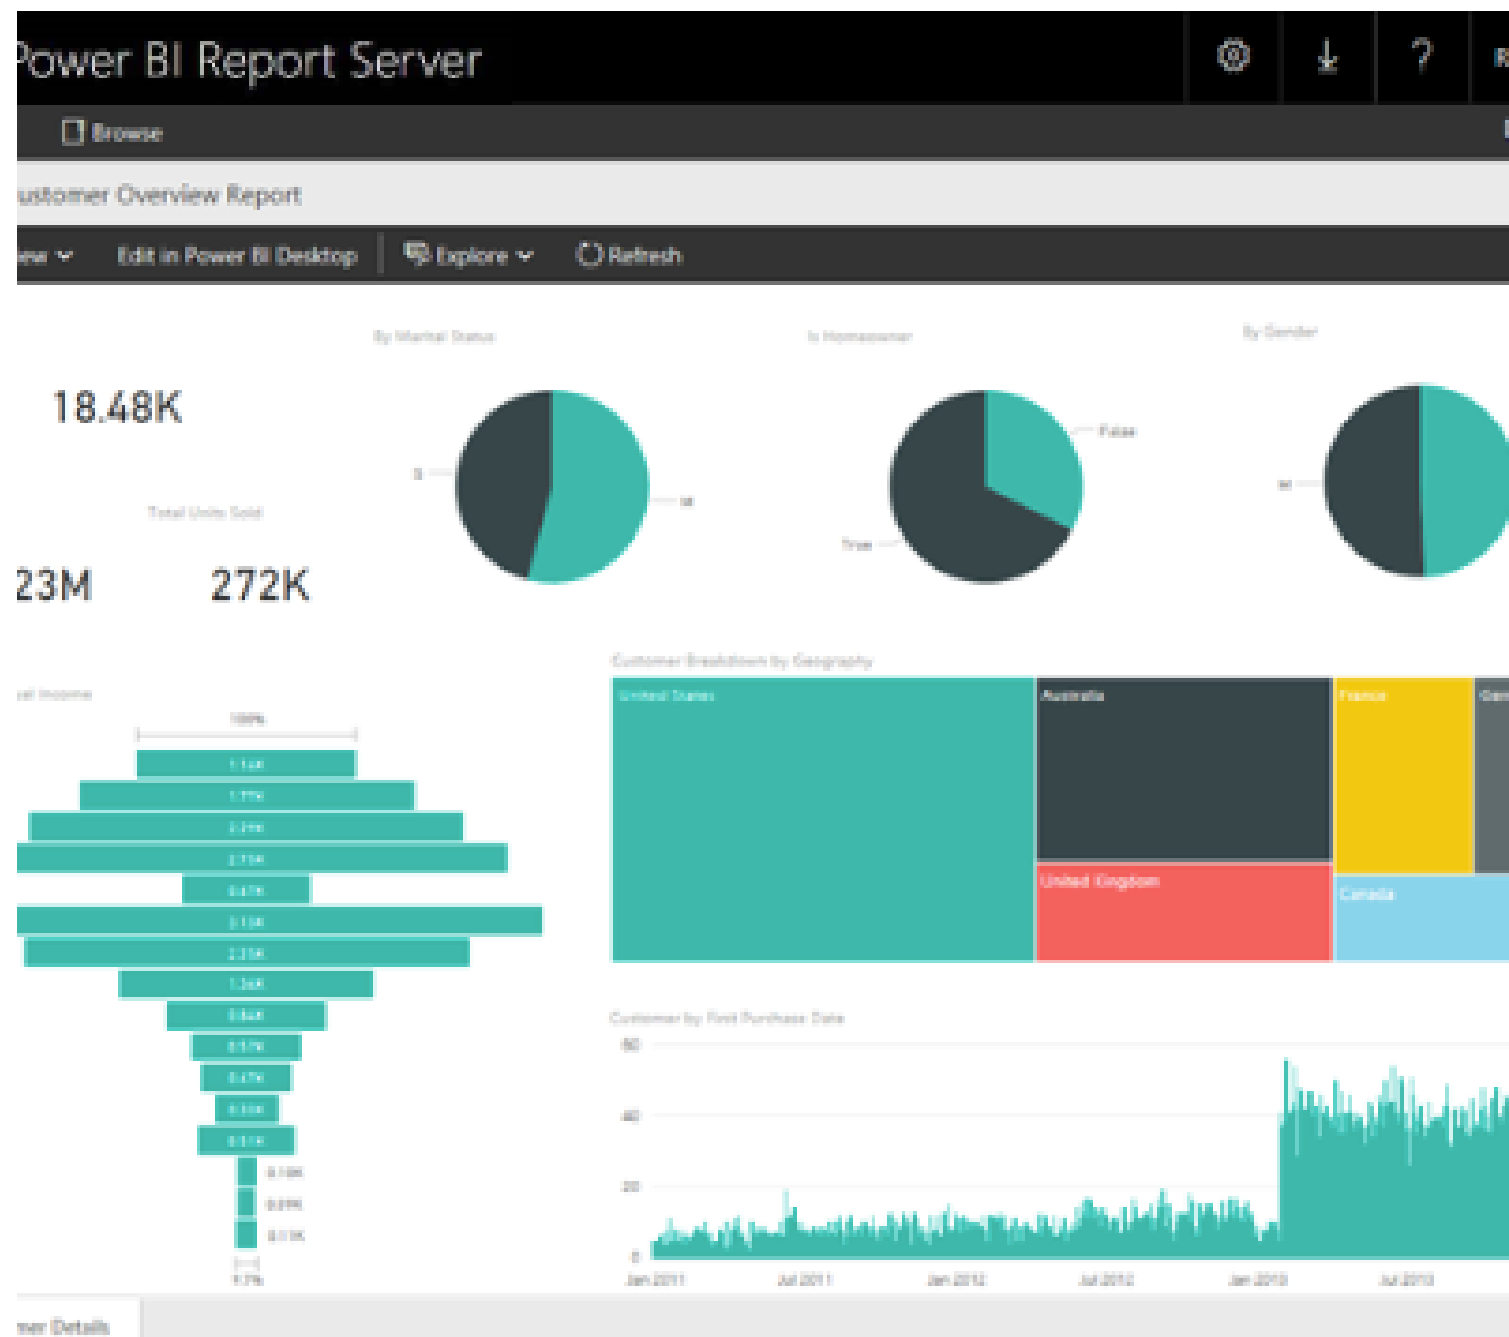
Power BI Report Server

Browse

ustomer Overview Report

ew

Edit in Power BI Desktop

Explore

Refresh

By Marital Status

Is Homeowner

By Gender

18.48K

S

M

False

True

M

Total Units Sold

23M

272K

Customer Breakdown by Geography

United States

Australia

France

Ger

United Kingdom

Canada

al Income

100%

1.14K

1.77K

2.29K

2.75K

0.47K

3.13K

2.25K

1.36K

0.84K

0.57K

0.47K

0.33K

0.51K

0.18K

0.29K

0.13K

9.7%

Customer by First Purchase Date

60

40

20

0

Jan 2011

Jul 2011

Jan 2012

Jul 2012

Jan 2013

Jul 2013

mer Details